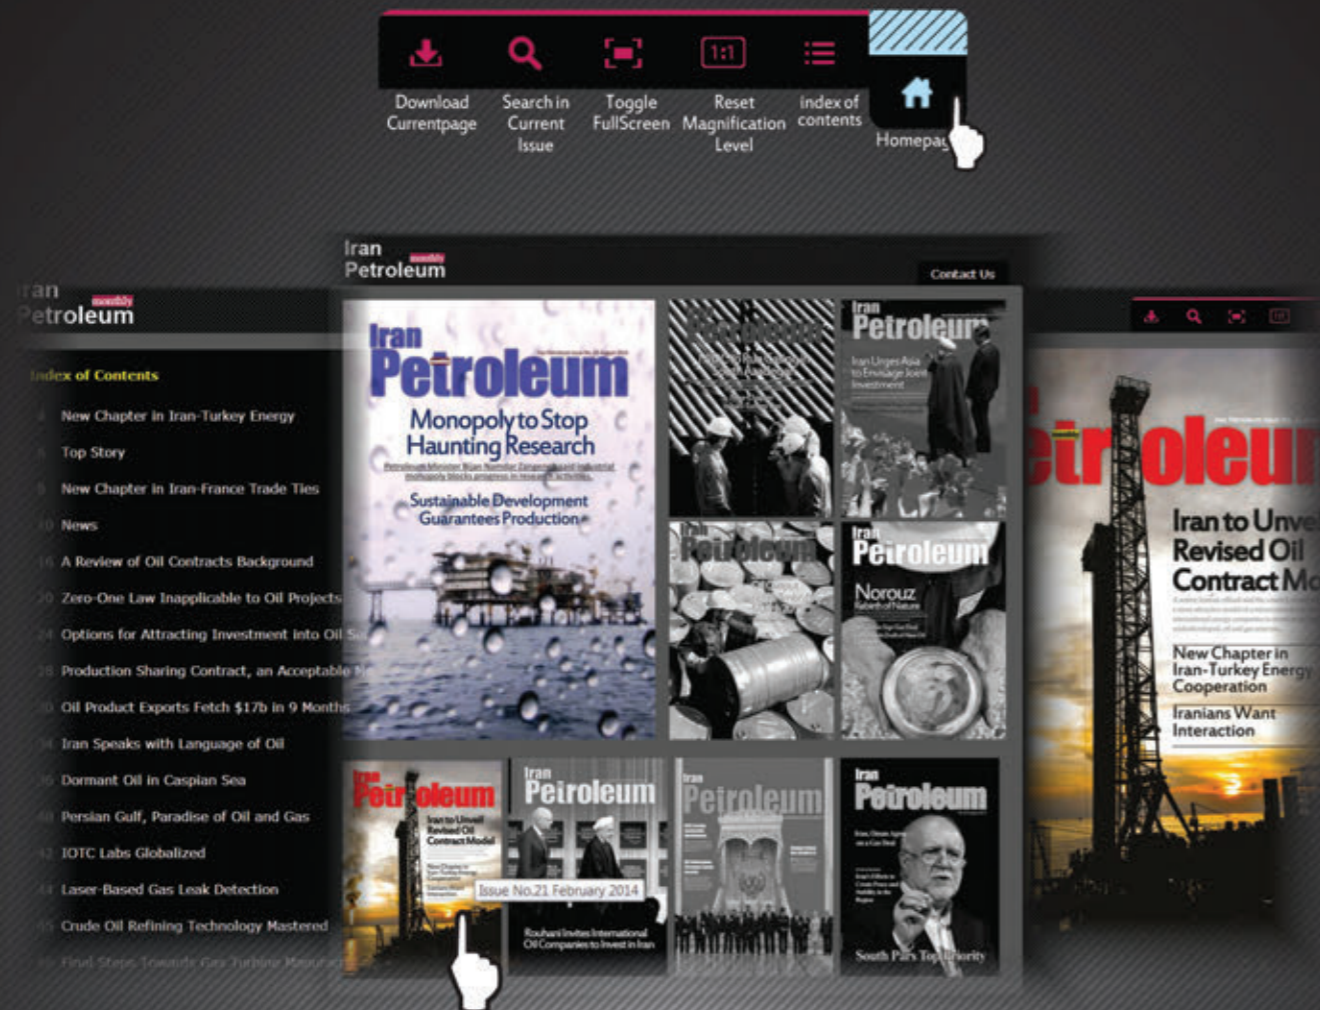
Download Currentpage

Search in Current Issue

Toggle FullScreen

1:1

Reset Magnification Level

index of contents

Homepag

Iran monthly Petroleum

Contact Us

Iran monthly Petroleum

Index of Contents

New Chapter in Iran-Turkey Energy

Top Story

New Chapter in Iran-France Trade Ties

News

A Review of Oil Contracts Background

Zero-One Law Inapplicable to Oil Projects

Options for Attracting Investment into Oil Se

Production Sharing Contract, an Acceptable

Oil Product Exports Fetch $17b in 9 Months

Iran Speaks with Language of Oil

Dormant Oil in Caspian Sea

Persian Gulf, Paradise of Oil and Gas

IOTC Labs Globalized

Laser-Based Gas Leak Detection

Crude Oil Refining Technology Mastered

Final Steps Towards Gas Turbine Manufact

Iran Petroleum

Monopoly to Stop Haunting Research

Sustainable Development Guarantees Production

Petroleum

Iran Petroleum

Iran Urges Asia to Envisage Joint Investment

Petroleum

Iran Petroleum

Norouz

Petroleum

Iran to Unveil Revised Oil Contract Model

Issue No.21 February 2014

Iran Petroleum

Rouhani Invites International Oil Companies to Invest in Iran

Iran Petroleum

Iran Petroleum

South Pars Top Priority

etroleu

Iran to Unve Revised Oil Contract Mo

New Chapter in Iran-Turkey Energy Cooperation

Iranians Want Interaction